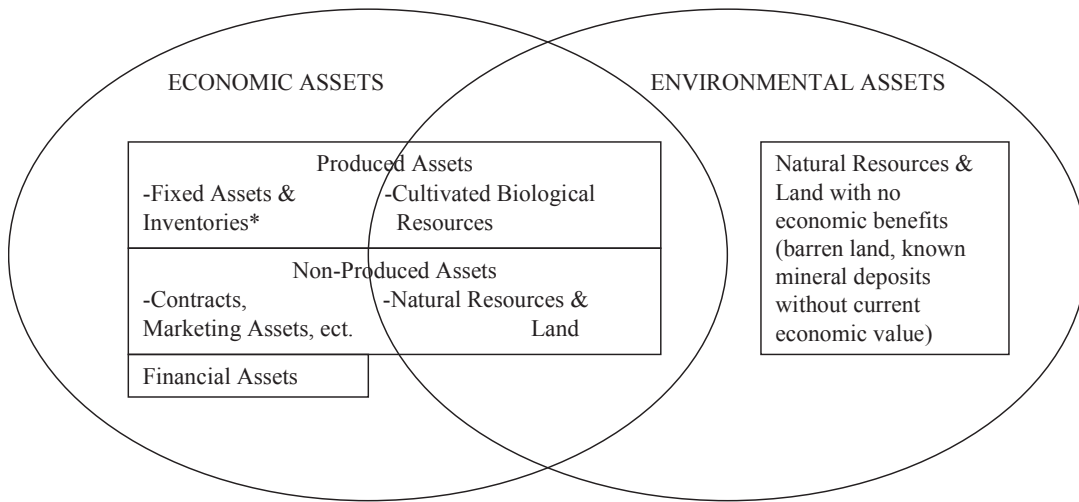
ECONOMIC ASSETS

ENVIRONMENTAL ASSETS

Produced Assets

-Fixed Assets & Inventories*

-Cultivated Biological Resources

Non-Produced Assets

-Contracts, Marketing Assets, ect.

-Natural Resources & Land

Financial Assets

Natural Resources & Land with no economic benefits (barren land, known mineral deposits without current economic value)